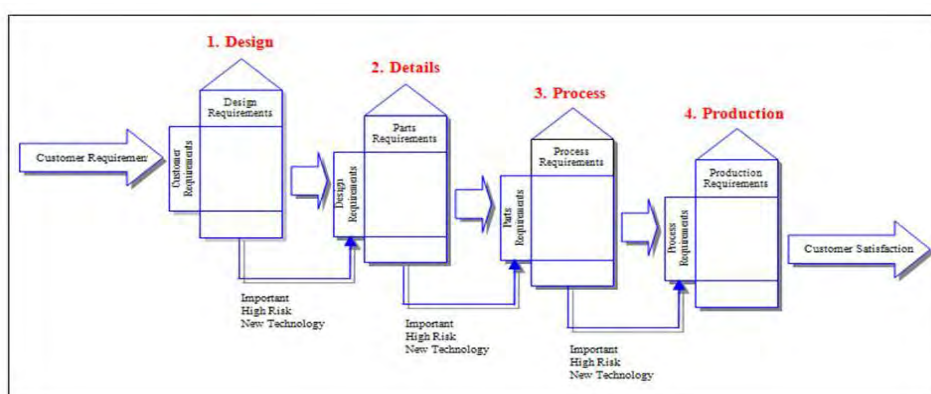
1. Design

2. Details

3. Process

4. Production

Customer Requiremen

Customer Requirements

Design Requirements

Design Requirements

Parts Requirements

Parts Requirements

Process Requirements

Process Requirements

Production Requirements

Customer Satisfaction

Important
High Risk
New Technology

Important
High Risk
New Technology

Important
High Risk
New Technology